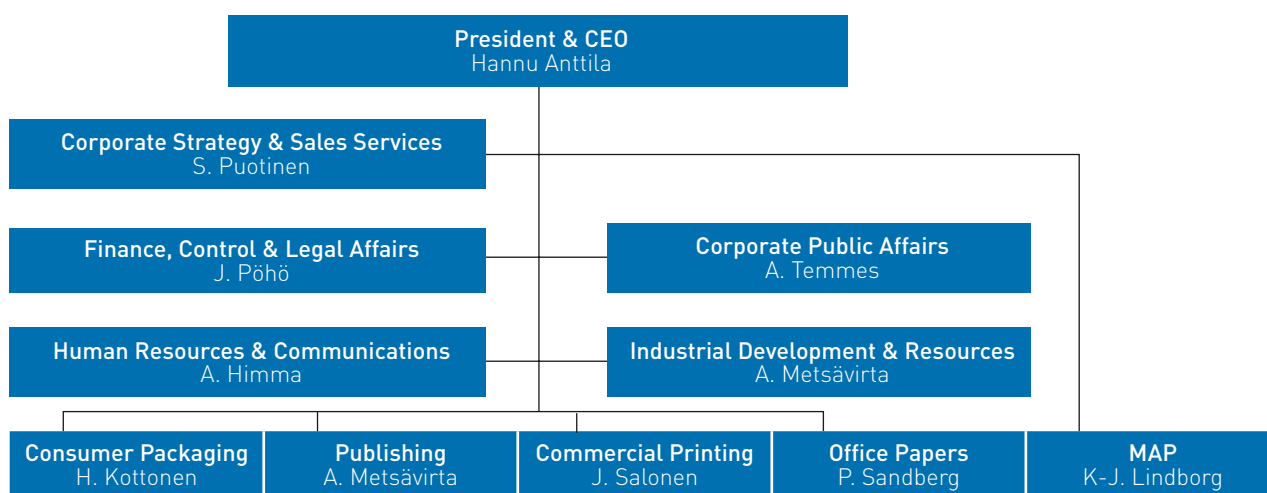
President & CEO
Hannu Anttila

Corporate Strategy & Sales Services
S. Puotinen

Finance, Control & Legal Affairs
J. Pöhö

Corporate Public Affairs
A. Temmes

Human Resources & Communications
A. Himma

Industrial Development & Resources
A. Metsävirta

Consumer Packaging
H. Kottonen

Publishing
A. Metsävirta

Commercial Printing
J. Salonen

Office Papers
P. Sandberg

MAP
K-J. Lindborg